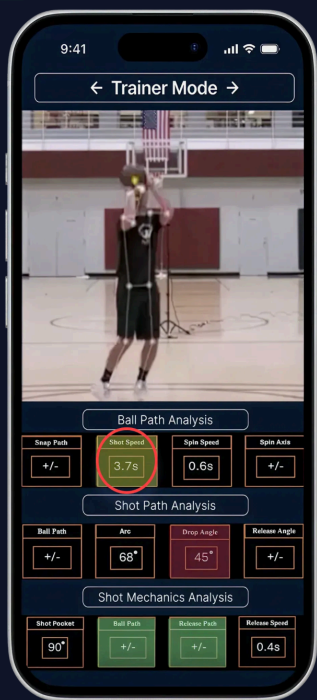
9:41

← Trainer Mode →

Ball Path Analysis

| Snap Path | Shot Speed | Spin Speed | Spin Axis |
|---|---|---|---|
| +/- | 3.7s | 0.6s | +/- |

Shot Path Analysis

| Ball Path | Arc | Drop Angle | Release Angle |
|---|---|---|---|
| +/- | 68° | 45° | +/- |

Shot Mechanics Analysis

| Shot Pocket | Ball Path | Release Path | Release Speed |
|---|---|---|---|
| 90° | +/- | +/- | 0.4s |